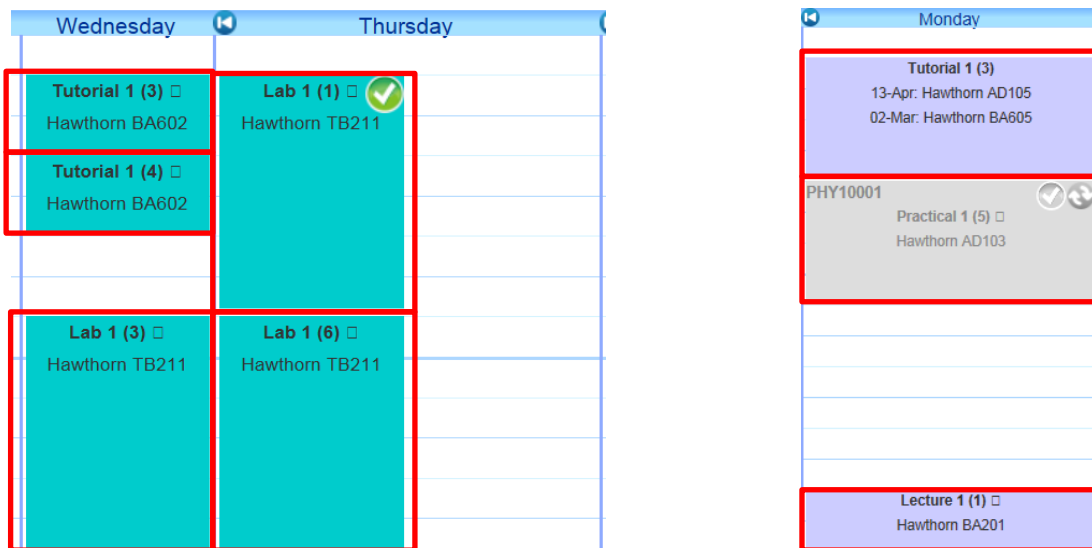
Wednesday

Thursday

Tutorial 1 (3) □
Hawthorn BA602

Tutorial 1 (4) □
Hawthorn BA602

Lab 1 (1) □
Hawthorn TB211

Lab 1 (3) □
Hawthorn TB211

Lab 1 (6) □
Hawthorn TB211

Monday

Tutorial 1 (3)
13-Apr: Hawthorn AD105
02-Mar: Hawthorn BA605

PHY10001
Practical 1 (5) □
Hawthorn AD103

Lecture 1 (1) □
Hawthorn BA201